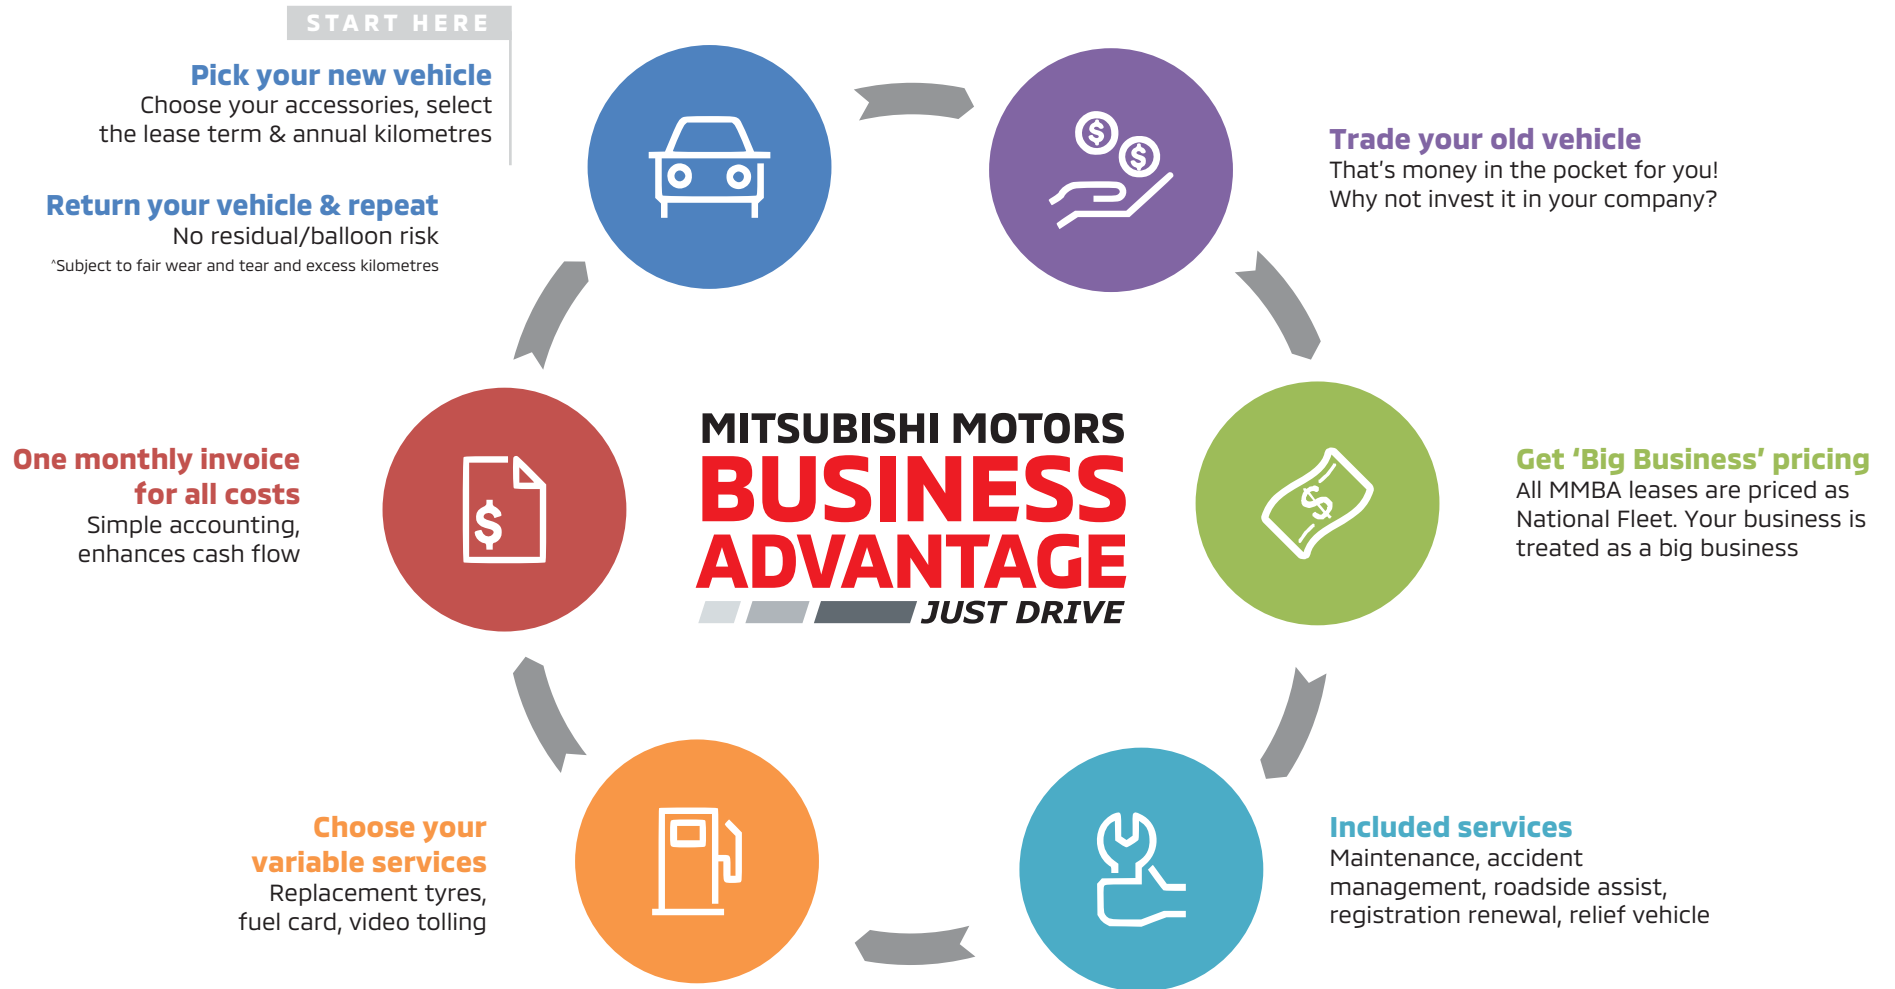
START HERE

Pick your new vehicle
Choose your accessories, select the lease term & annual kilometres

Return your vehicle & repeat
No residual/balloon risk
^Subject to fair wear and tear and excess kilometres

Trade your old vehicle
That's money in the pocket for you! Why not invest it in your company?

One monthly invoice for all costs
Simple accounting, enhances cash flow

MITSUBISHI MOTORS
BUSINESS ADVANTAGE
JUST DRIVE

Get 'Big Business' pricing
All MMBA leases are priced as National Fleet. Your business is treated as a big business

Choose your variable services
Replacement tyres, fuel card, video tolling

Included services
Maintenance, accident management, roadside assist, registration renewal, relief vehicle